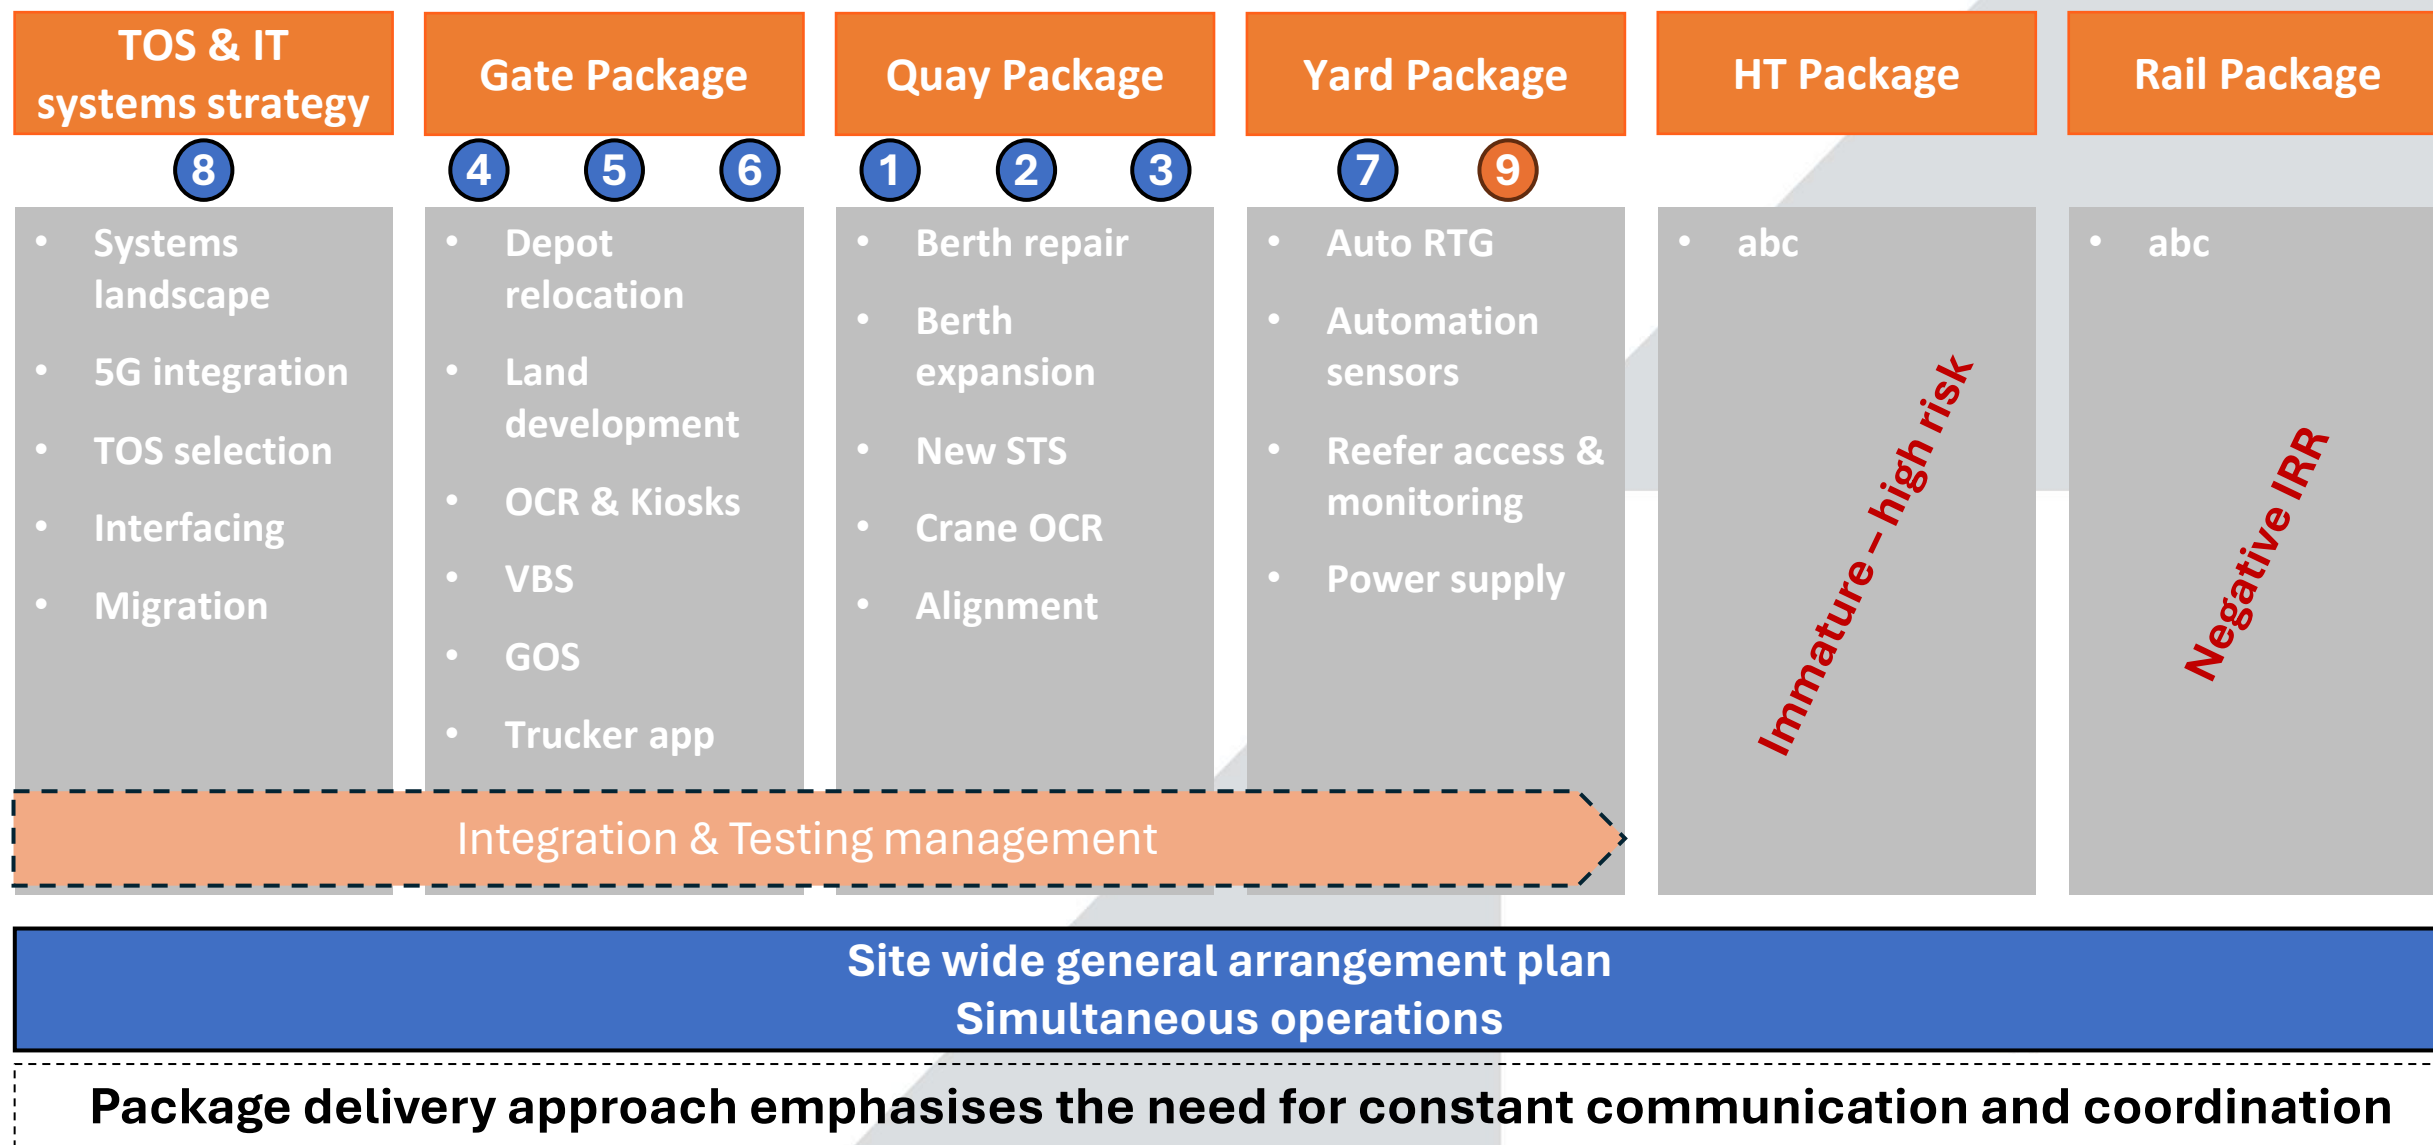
TOS & IT systems strategy

8

- Systems landscape
- 5G integration
- TOS selection
- Interfacing
- Migration

Gate Package

4 5 6

- Depot relocation
- Land development
- OCR & Kiosks
- VBS
- GOS
- Trucker app

Quay Package

1 2 3

- Berth repair
- Berth expansion
- New STS
- Crane OCR
- Alignment

Yard Package

7 9

- Auto RTG
- Automation sensors
- Reefer access & monitoring
- Power supply

HT Package

- abc

Immature – high risk

Rail Package

- abc

Negative IRR

Integration & Testing management

Site wide general arrangement plan
Simultaneous operations

Package delivery approach emphasises the need for constant communication and coordination